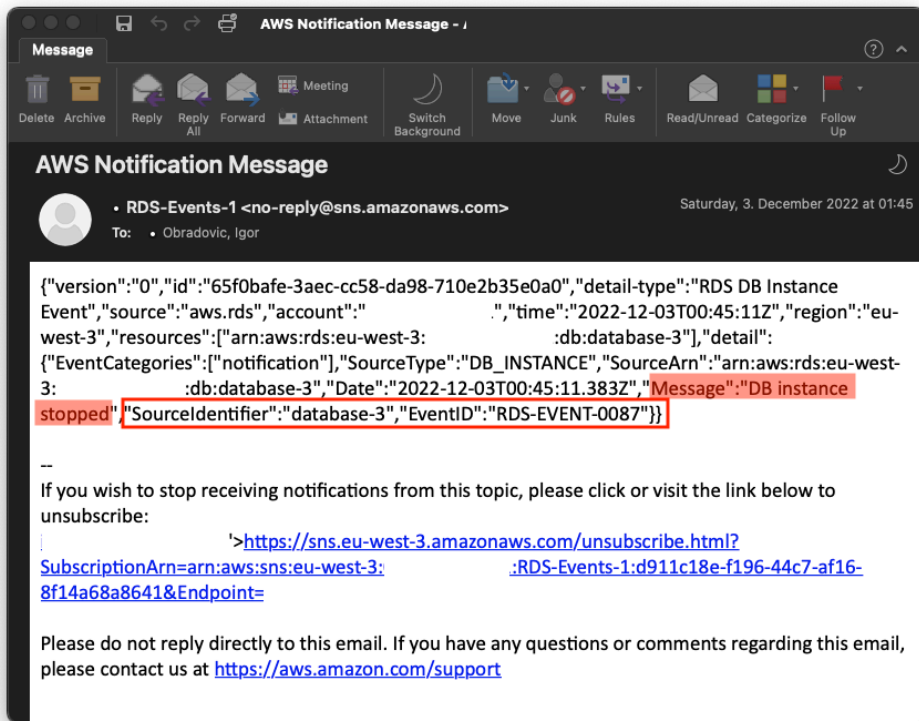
AWS Notification Message - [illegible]

Message

Delete Archive Reply Reply All Forward Meeting Attachment Switch Background Move Junk Rules Read/Unread Categorize Follow Up

AWS Notification Message

• RDS-Events-1 <no-reply@sns.amazonaws.com>
To: • Obradovic, Igor

Saturday, 3. December 2022 at 01:45

{"version":"0","id":"65f0bafe-3aec-cc58-da98-710e2b35e0a0","detail-type":"RDS DB Instance Event","source":"aws.rds","account":" ","time":"2022-12-03T00:45:11Z","region":"eu-west-3","resources":["arn:aws:rds:eu-west-3: :db:database-3"],"detail":{"EventCategories":["notification"],"SourceType":"DB_INSTANCE","SourceArn":"arn:aws:rds:eu-west-3: :db:database-3","Date":"2022-12-03T00:45:11.383Z","Message":"DB instance stopped","SourceIdentifier":"database-3","EventID":"RDS-EVENT-0087"}}

--
If you wish to stop receiving notifications from this topic, please click or visit the link below to unsubscribe:
'>https://sns.eu-west-3.amazonaws.com/unsubscribe.html?SubscriptionArn=arn:aws:sns:eu-west-3: :RDS-Events-1:d911c18e-f196-44c7-af16-8f14a68a8641&Endpoint=

Please do not reply directly to this email. If you have any questions or comments regarding this email, please contact us at https://aws.amazon.com/support